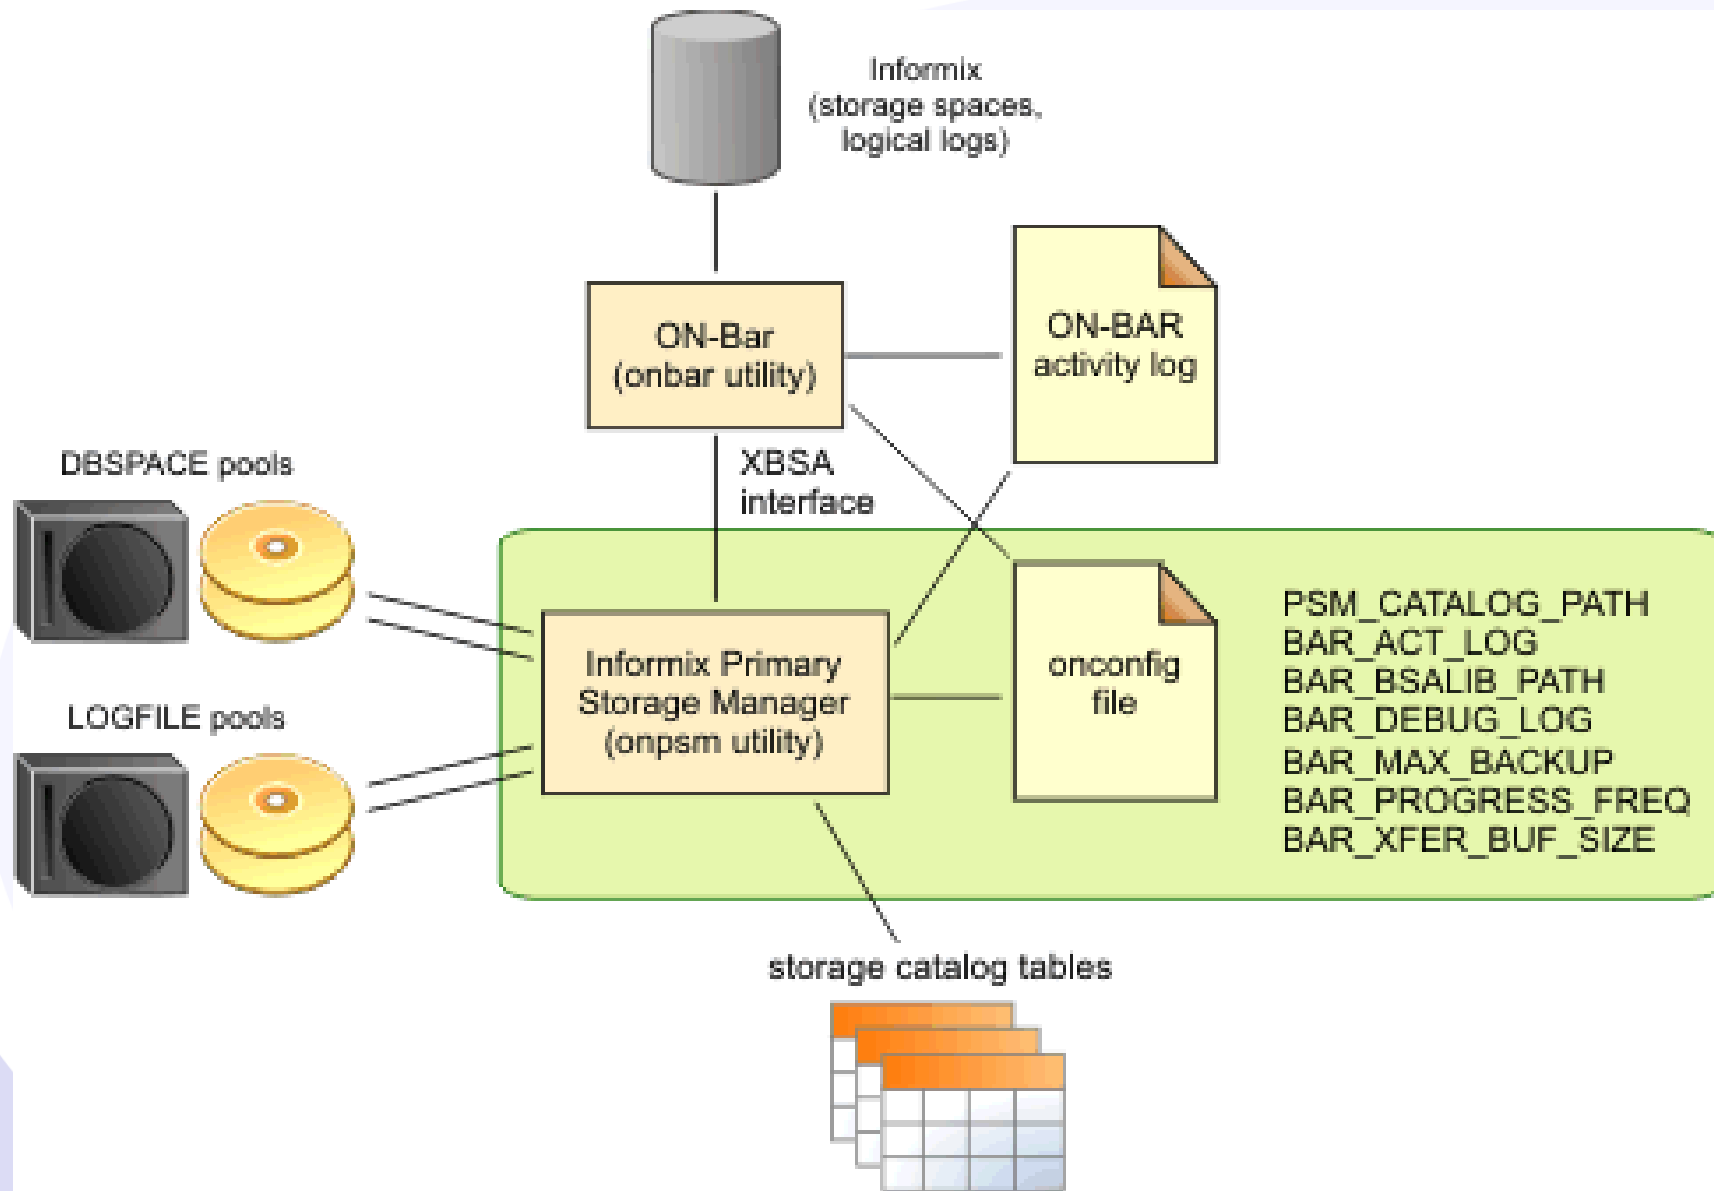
Informix
(storage spaces,
logical logs)

ON-Bar
(onbar utility)

ON-BAR
activity log

DBSPACE pools

XBSA
interface

Informix Primary
Storage Manager
(onpsm utility)

onconfig
file

PSM_CATALOG_PATH
BAR_ACT_LOG
BAR_BSALIB_PATH
BAR_DEBUG_LOG
BAR_MAX_BACKUP
BAR_PROGRESS_FREQ
BAR_XFER_BUF_SIZE

LOGFILE pools

storage catalog tables